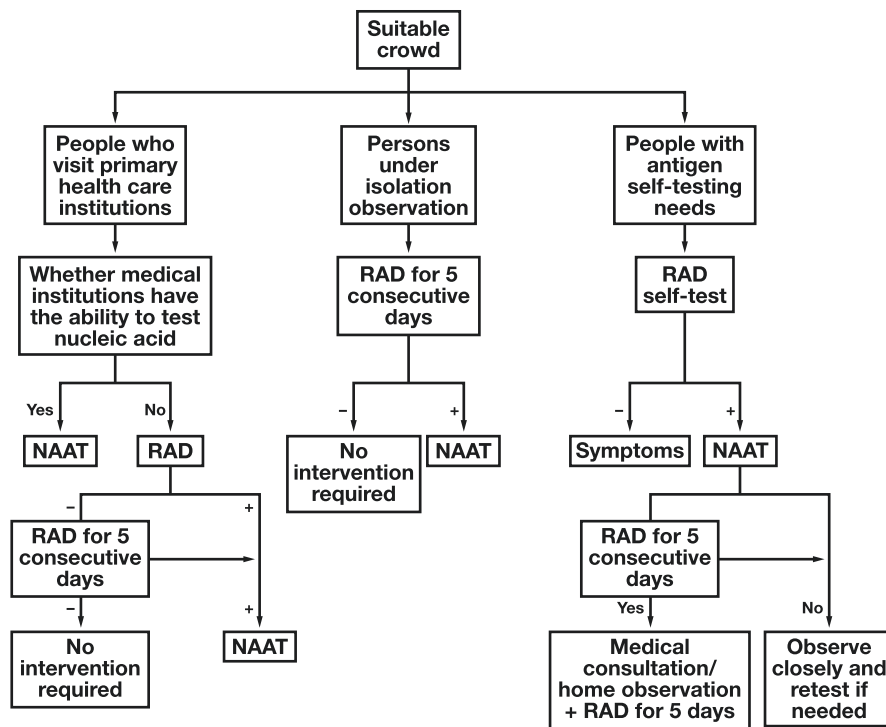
Suitable crowd

People who visit primary health care institutions

Whether medical institutions have the ability to test nucleic acid

Yes

No

NAAT

RAD

–

+

RAD for 5 consecutive days

–

+

No intervention required

NAAT

Persons under isolation observation

RAD for 5 consecutive days

–

+

No intervention required

NAAT

People with antigen self-testing needs

RAD self-test

–

+

Symptoms

NAAT

RAD for 5 consecutive days

Yes

No

Medical consultation/ home observation + RAD for 5 days

Observe closely and retest if needed